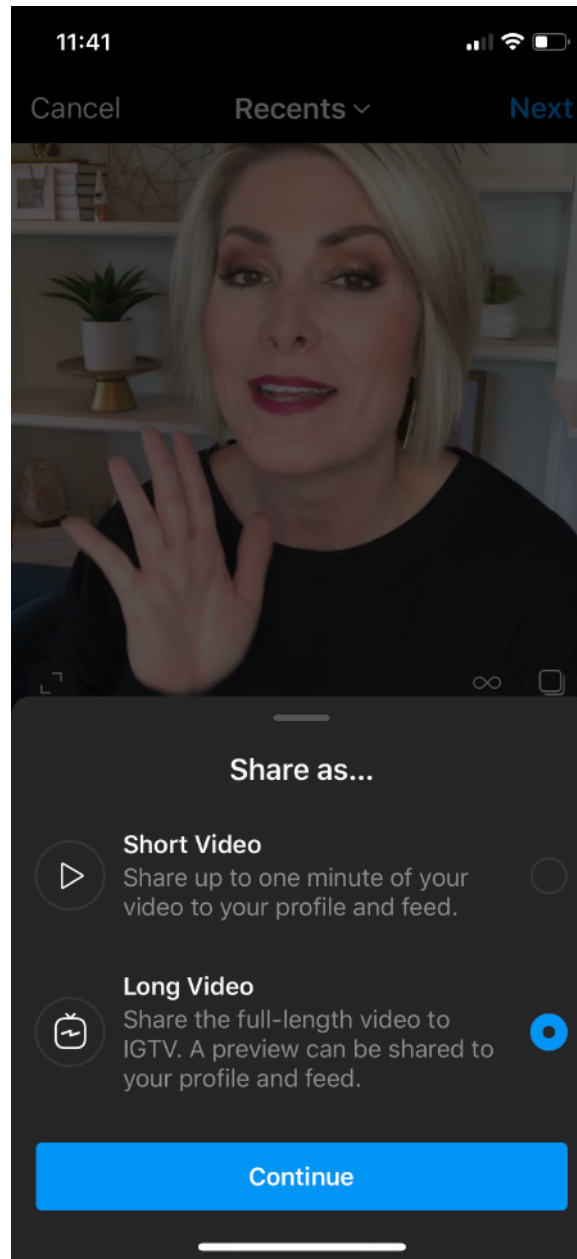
11:41

Cancel Recents Next

Share as...

Short Video
Share up to one minute of your video to your profile and feed.

Long Video
Share the full-length video to IGTV. A preview can be shared to your profile and feed.

Continue